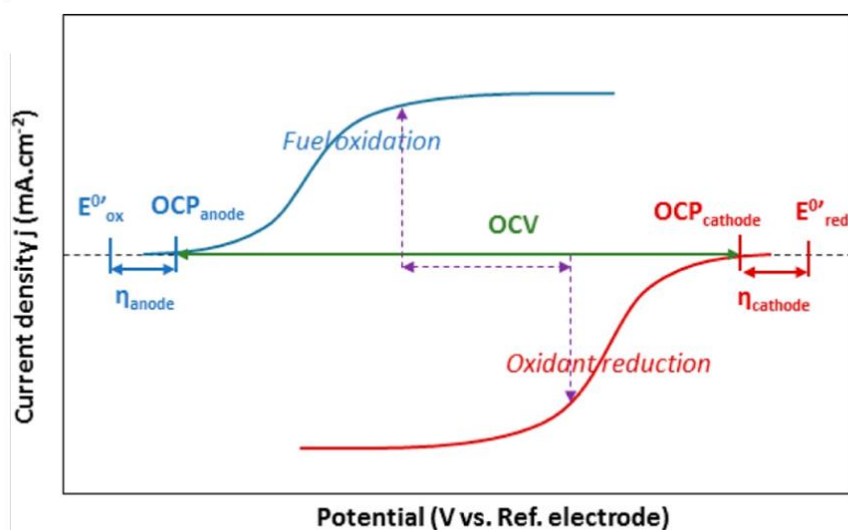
Current density j (mA.cm$^{-2}$)

Fuel oxidation

$E^{0'}_{ox}$ $OCP_{anode}$

OCV

$OCP_{cathode}$ $E^{0'}_{red}$

$\eta_{anode}$

$\eta_{cathode}$

Oxidant reduction

Potential (V vs. Ref. electrode)